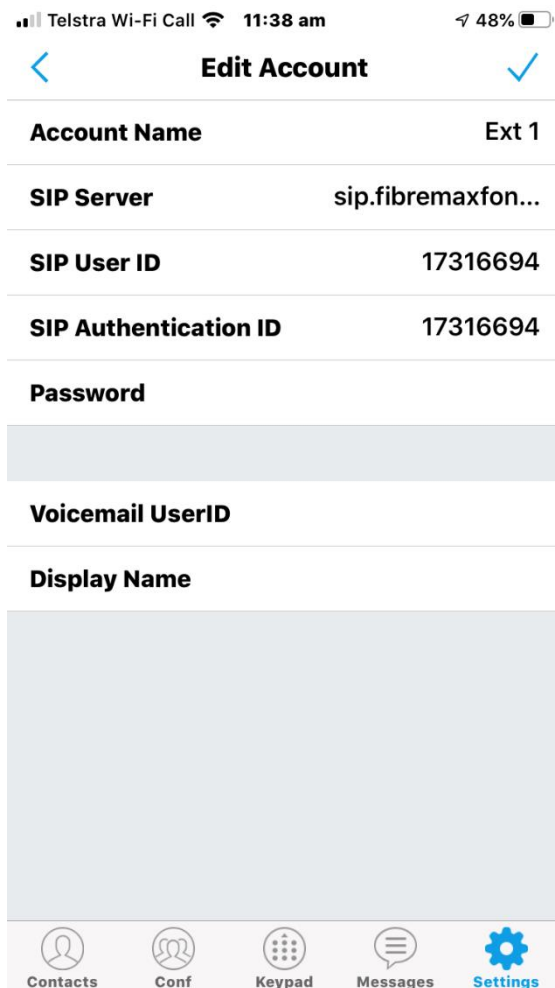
Telstra Wi-Fi Call 11:38 am 48%

Edit Account

Account Name Ext 1

SIP Server sip.fibremaxfon...

SIP User ID 17316694

SIP Authentication ID 17316694

Password

Voicemail UserID

Display Name

Contacts Conf Keypad Messages Settings